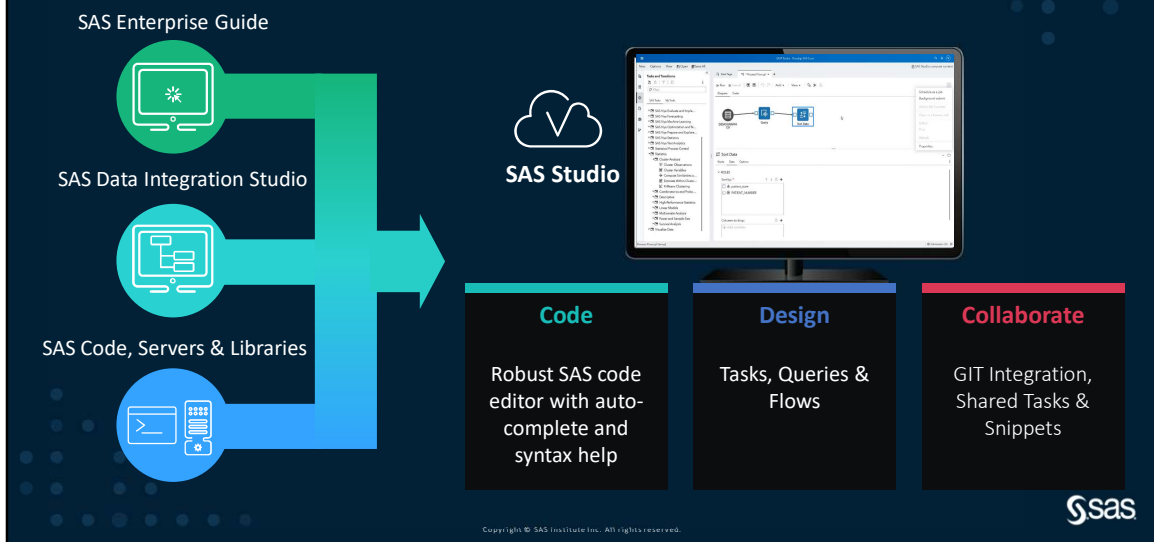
SAS Enterprise Guide

SAS Data Integration Studio

SAS Code, Servers & Libraries

SAS Studio

Code

Robust SAS code editor with auto-complete and syntax help

Design

Tasks, Queries & Flows

Collaborate

GIT Integration, Shared Tasks & Snippets

Copyright © SAS Institute Inc. All rights reserved.

sas